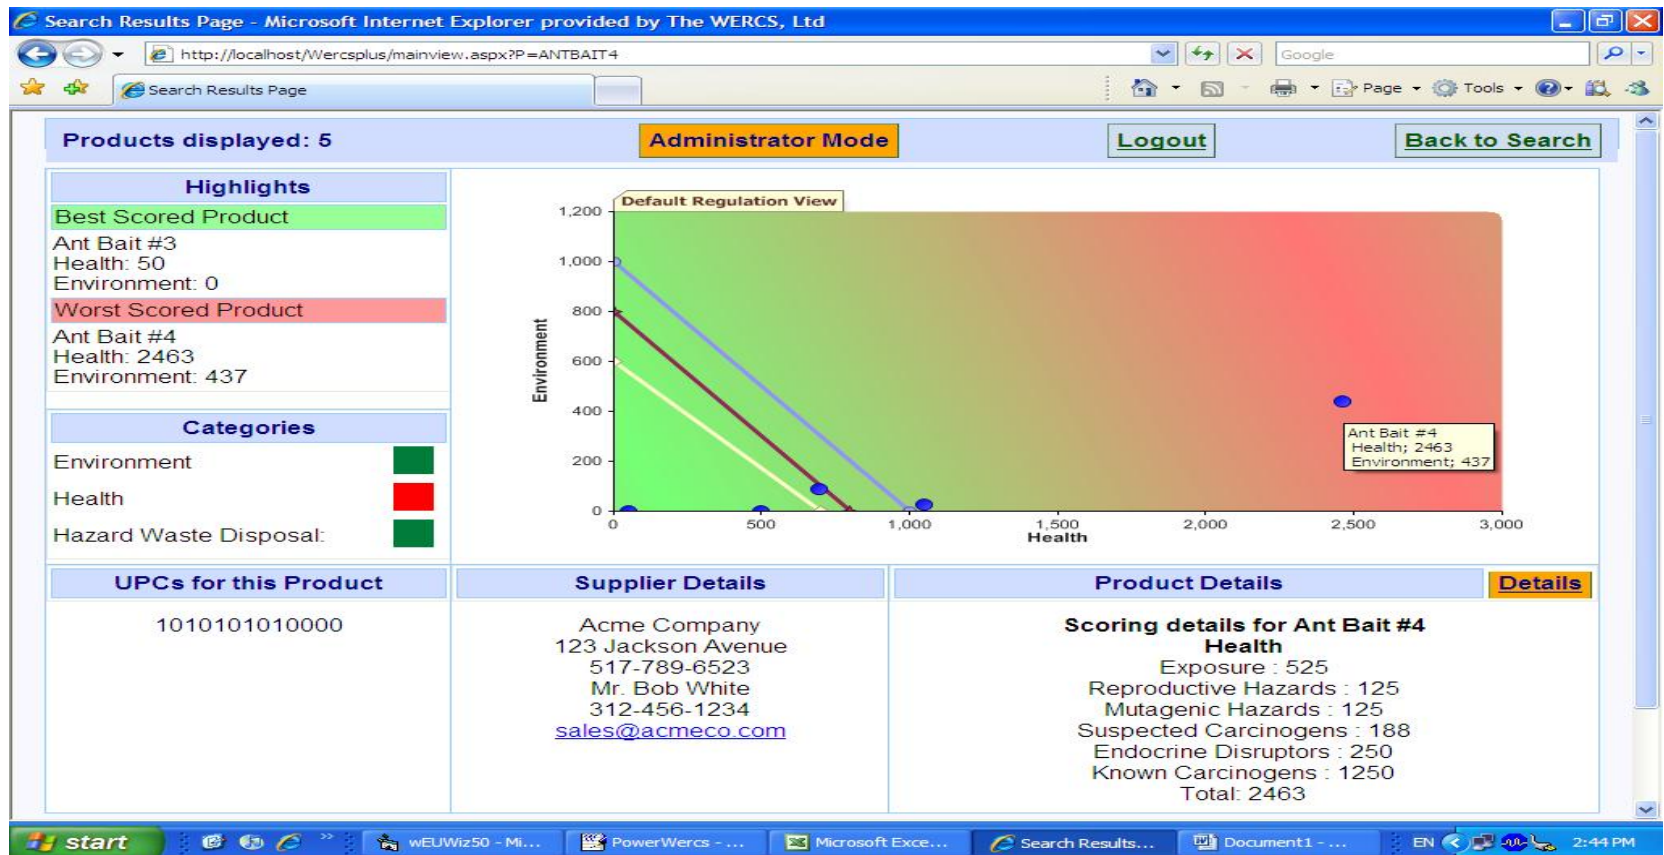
Search Results Page - Microsoft Internet Explorer provided by The WERCS, Ltd

http://localhost/Wercsplus/mainview.aspx?P=ANTBAIT4

Google

Search Results Page

Page Tools

Products displayed: 5

Administrator Mode

Logout

Back to Search

Highlights

Best Scored Product

Ant Bait #3
Health: 50
Environment: 0

Worst Scored Product

Ant Bait #4
Health: 2463
Environment: 437

Categories

Environment

Health

Hazard Waste Disposal:

Default Regulation View

1,200
1,000
800
600
400
200
0

Environment

0 500 1,000 1,500 2,000 2,500 3,000
Health

Ant Bait #4
Health; 2463
Environment; 437

UPCs for this Product

1010101010000

Supplier Details

Acme Company
123 Jackson Avenue
517-789-6523
Mr. Bob White
312-456-1234
sales@acmeco.com

Product Details

Details

Scoring details for Ant Bait #4
Health
Exposure : 525
Reproductive Hazards : 125
Mutagenic Hazards : 125
Suspected Carcinogens : 188
Endocrine Disruptors : 250
Known Carcinogens : 1250
Total: 2463

start

wEUWiz50 - Mi...

PowerWercs - ...

Microsoft Exce...

Search Results...

Document1 - ...

EN

2:44 PM